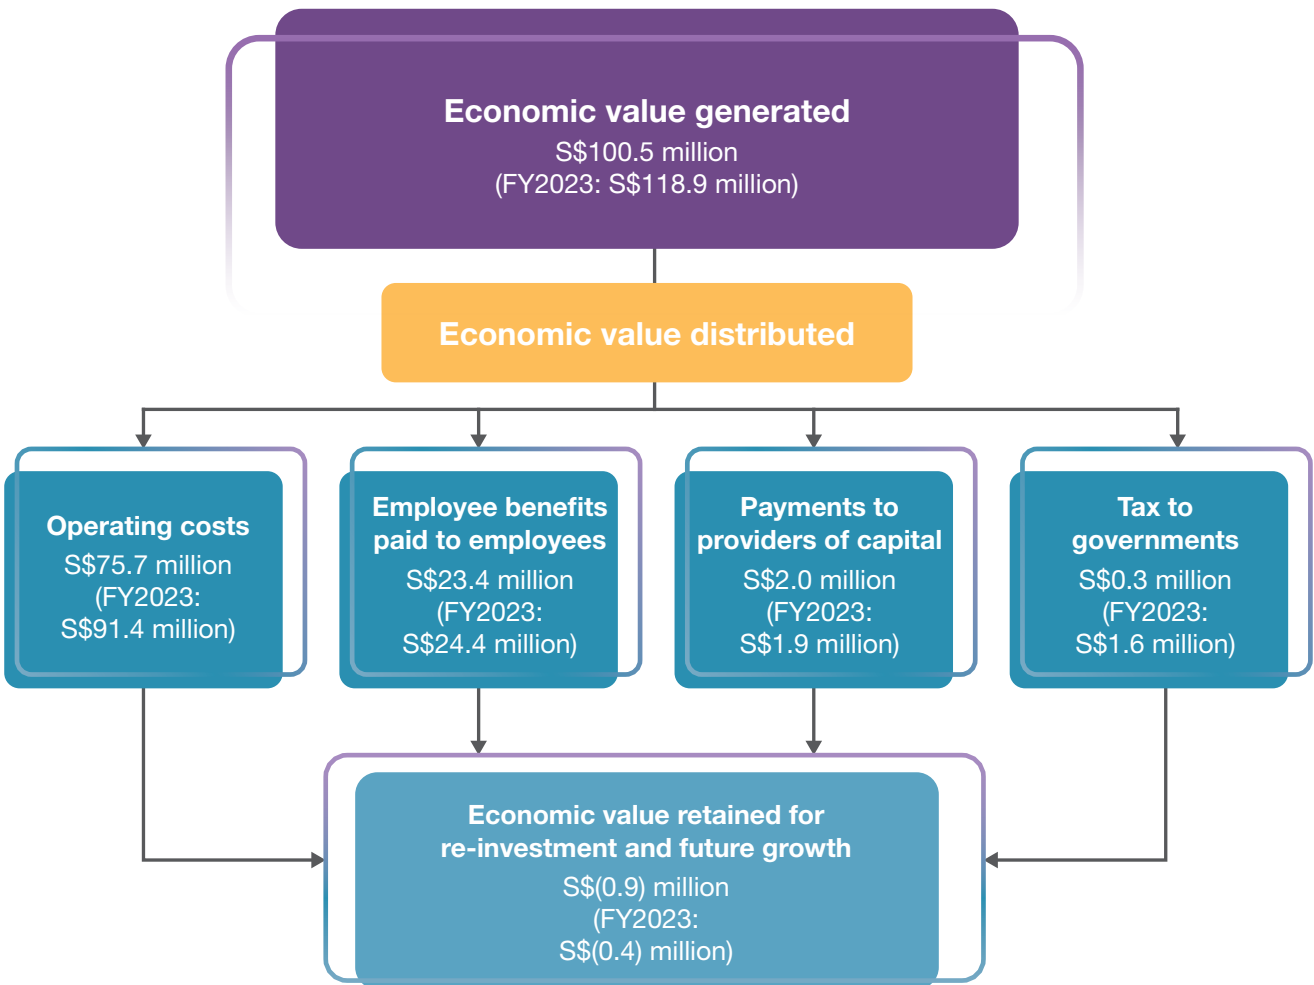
Economic value generated
S$100.5 million
(FY2023: S$118.9 million)

Economic value distributed

Operating costs
S$75.7 million
(FY2023:
S$91.4 million)

Employee benefits paid to employees
S$23.4 million
(FY2023:
S$24.4 million)

Payments to providers of capital
S$2.0 million
(FY2023:
S$1.9 million)

Tax to governments
S$0.3 million
(FY2023:
S$1.6 million)

Economic value retained for re-investment and future growth
S$(0.9) million
(FY2023:
S$(0.4) million)